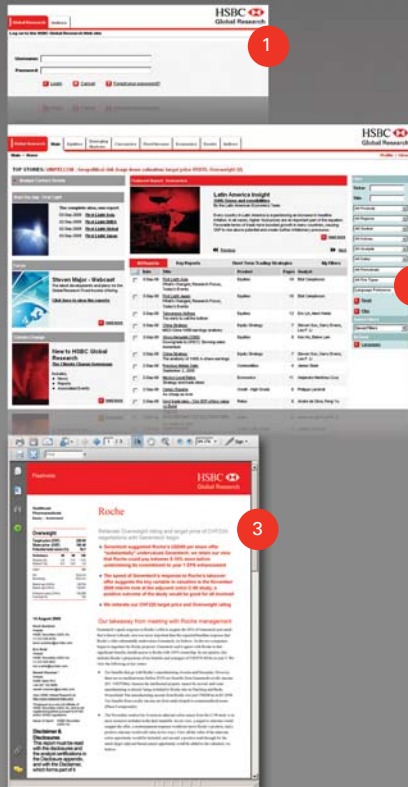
HSBC Global Research

1

Username:
Password:

Login Cancel Forgotten your password?

HSBC Global Research

TOP STORIES:

Latin America Insight

Steven Major - Webcast

New to HSBC Global Research

2

HSBC Global Research

Roche

3

Our takeaway from meeting with Roche management

Disclaimer & Disclosures
This report must be read with the disclosures and the analyst certifications in the Disclosure appendix, and with the Disclaimer, which forms part of it